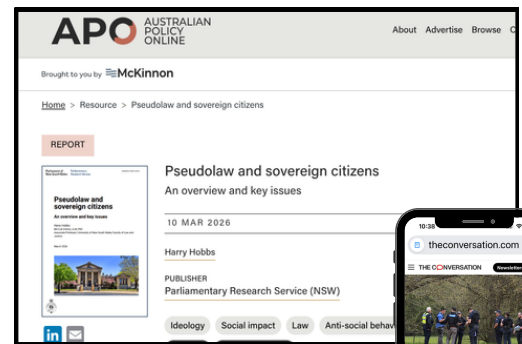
APO AUSTRALIAN POLICY ONLINE

About Advertise Browse

Brought to you by McKinnon

Home > Resource > Pseudolaw and sovereign citizens

REPORT

Pseudolaw and sovereign citizens
An overview and key issues

Pseudolaw and sovereign citizens
An overview and key issues

10 MAR 2026

Harry Hobbs

PUBLISHER
Parliamentary Research Service (NSW)

Ideology Social impact Law Anti-social behav

10:38

theconversation.com

THE CONVERSATION Newsletter